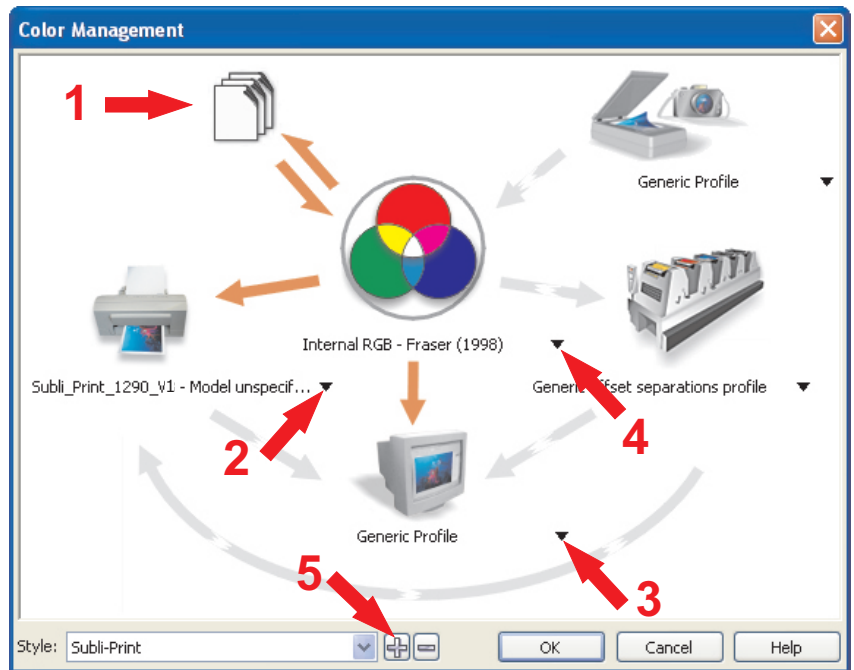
Color Management

1

Generic Profile

Internal RGB - Fraser (1998)

Subli_Print_1290_V1 - Model unspecif...

Generi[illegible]ffset separations profile

2

4

Generic Profile

5

3

Style: Subli-Print

OK

Cancel

Help